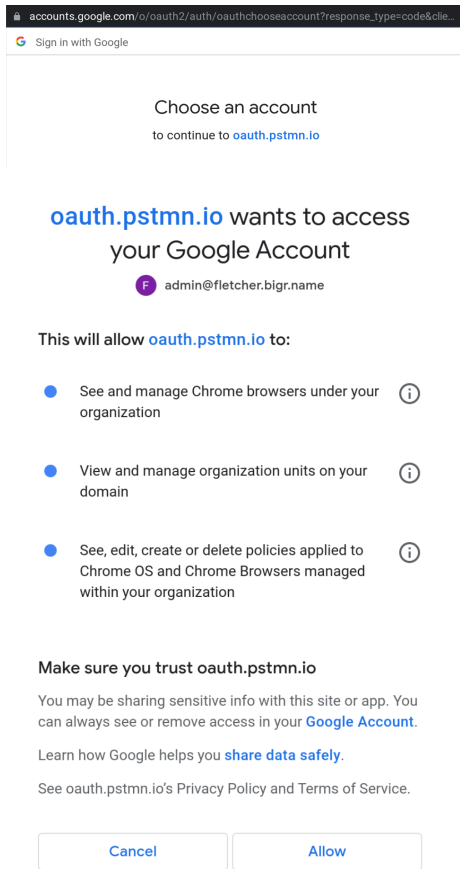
accounts.google.com/o/oauth2/auth/oauthchooseaccount?response_type=code&clie...

G Sign in with Google

Choose an account

to continue to oauth.pstmn.io

oauth.pstmn.io wants to access your Google Account

F admin@fletcher.bigr.name

This will allow oauth.pstmn.io to:

See and manage Chrome browsers under your organization

View and manage organization units on your domain

See, edit, create or delete policies applied to Chrome OS and Chrome Browsers managed within your organization

Make sure you trust oauth.pstmn.io

You may be sharing sensitive info with this site or app. You can always see or remove access in your Google Account.

Learn how Google helps you share data safely.

See oauth.pstmn.io's Privacy Policy and Terms of Service.

Cancel

Allow